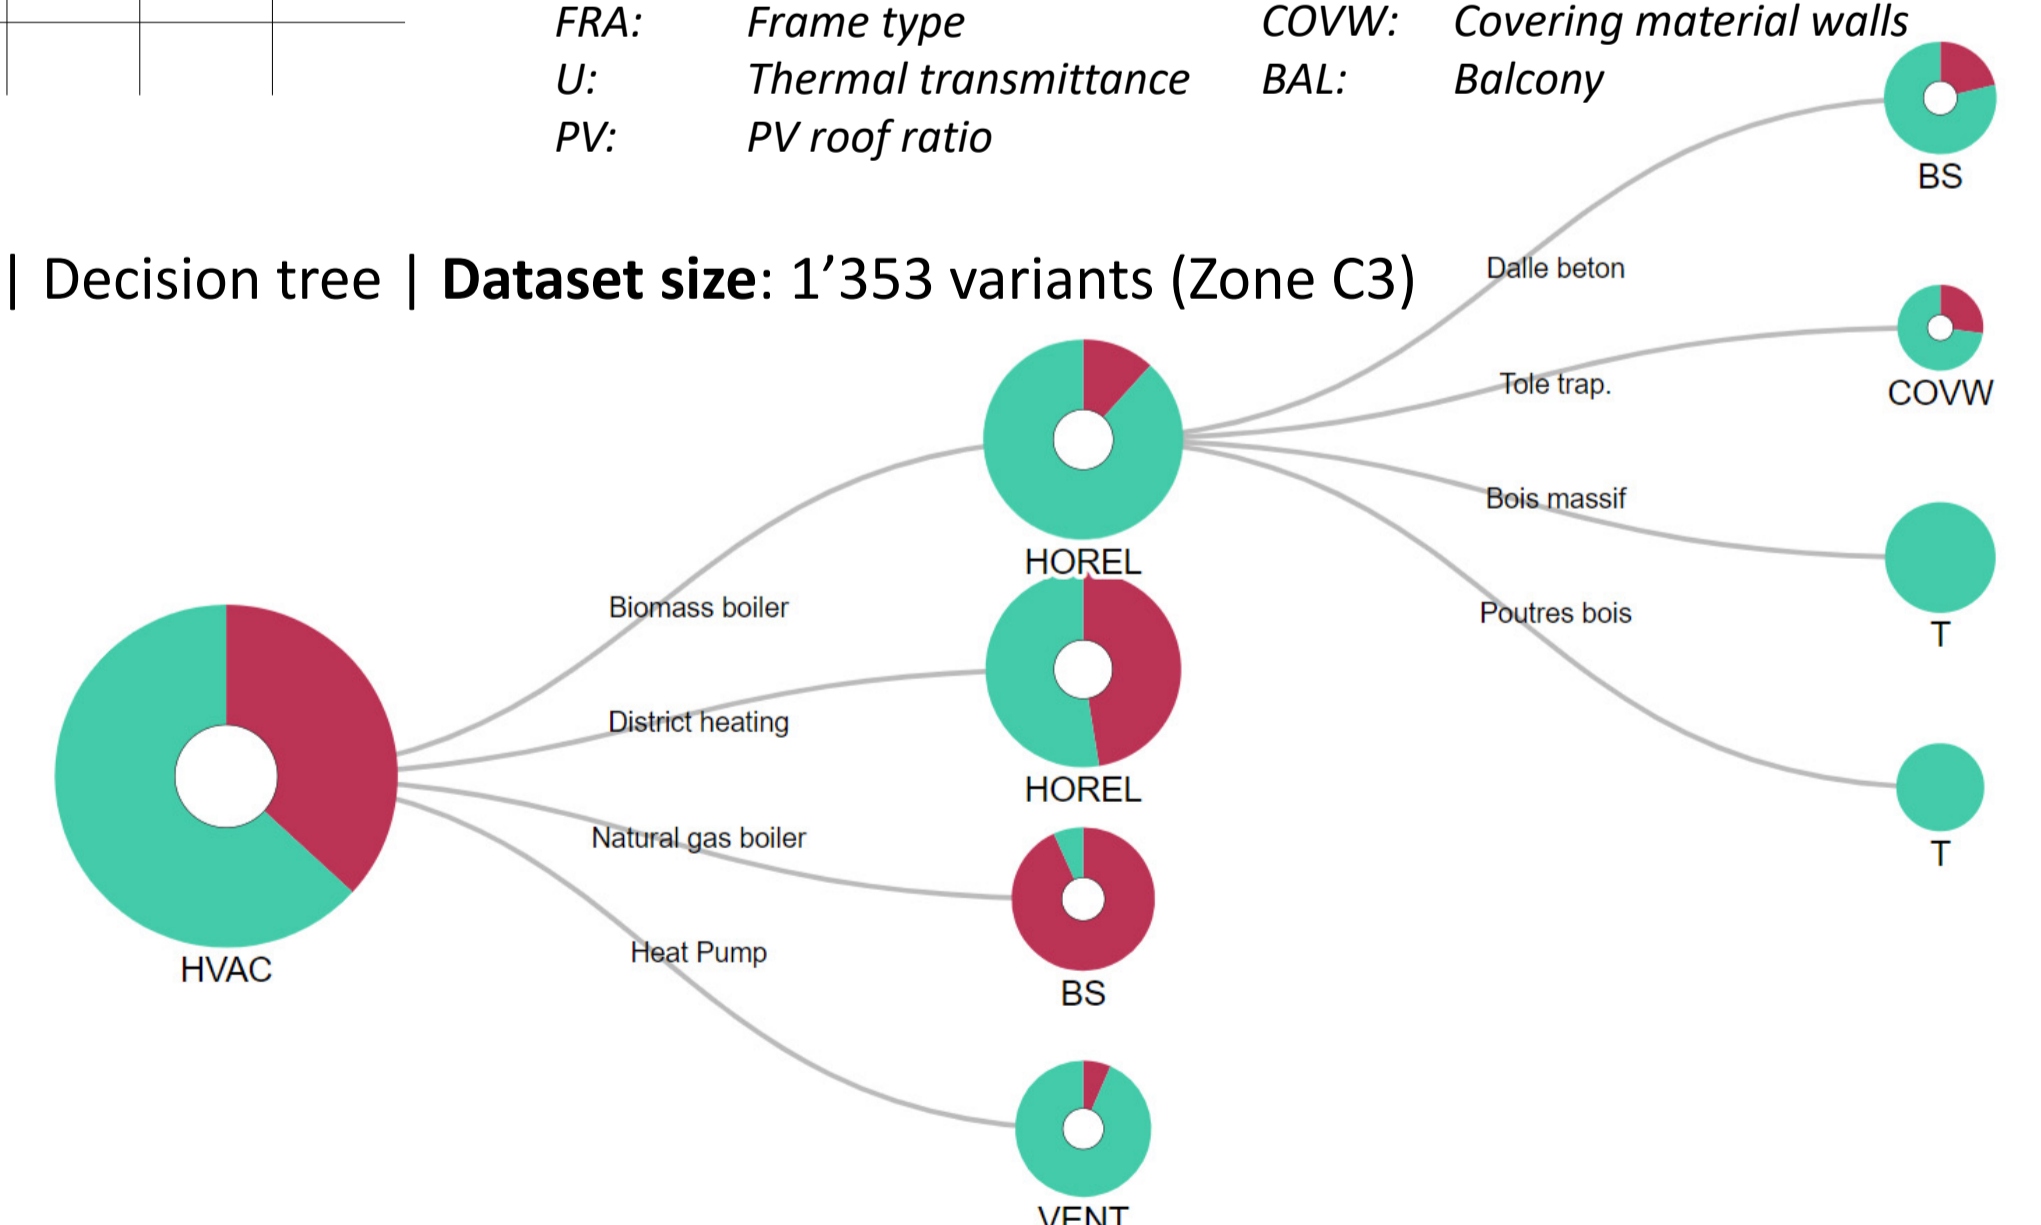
FRA: Frame type
U: Thermal transmittance
PV: PV roof ratio
COVW: Covering material walls
BAL: Balcony

| Decision tree | **Dataset size**: 1’353 variants (Zone C3)

BS
Dalle beton
COVW
Tole trap.
HOREL
Bois massif
T
Poutres bois
Biomass boiler
HOREL
District heating
T
HVAC
Natural gas boiler
BS
Heat Pump
VENT